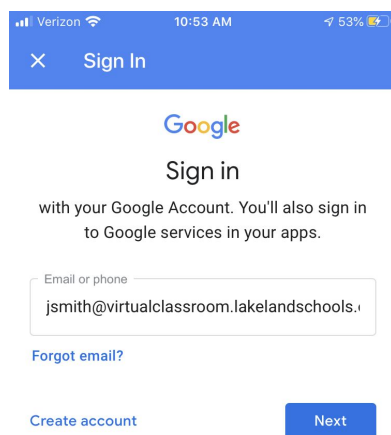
Verizon 10:53 AM 53%

× Sign In

Google

Sign in

with your Google Account. You'll also sign in to Google services in your apps.

Email or phone

jsmith@virtualclassroom.lakelandschools.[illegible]

Forgot email?

Create account

Next